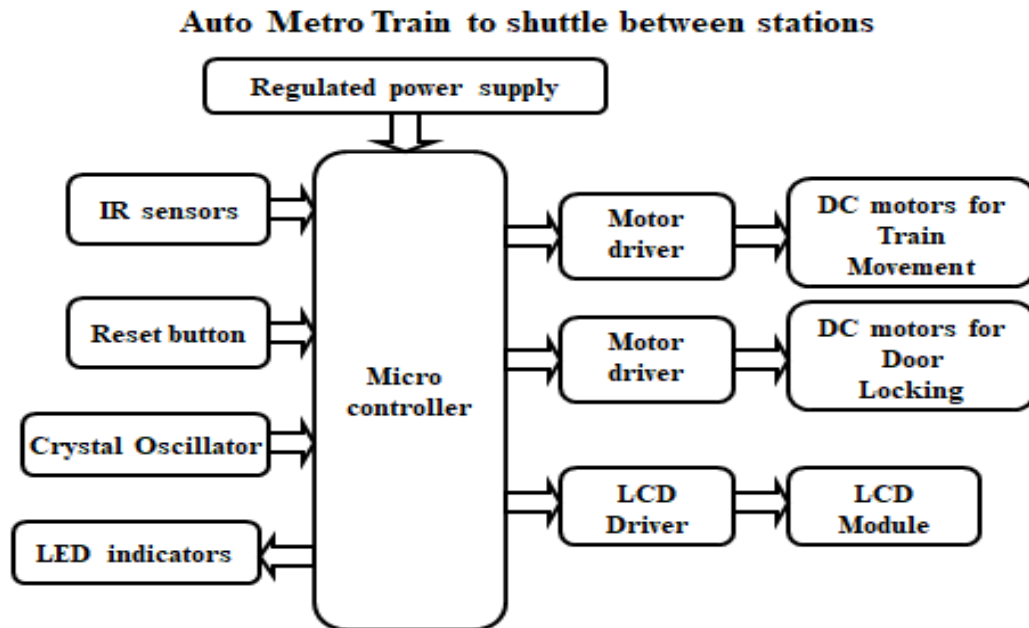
Auto Metro Train to shuttle between stations

Regulated power supply

IR sensors

Reset button

Crystal Oscillator

LED indicators

Micro controller

Motor driver

DC motors for Train Movement

Motor driver

DC motors for Door Locking

LCD Driver

LCD Module